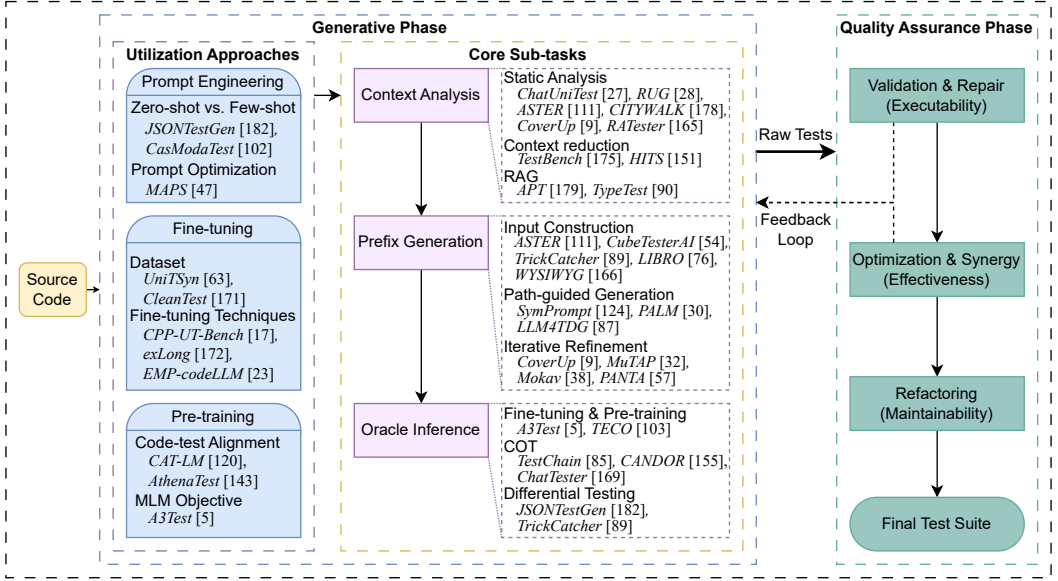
Generative Phase

Utilization Approaches

Prompt Engineering

Zero-shot vs. Few-shot
JSONTestGen [182], CasModaTest [102]
Prompt Optimization
MAPS [47]

Fine-tuning

Dataset
UniTSyn [63], CleanTest [171]
Fine-tuning Techniques
CPP-UT-Bench [17], exLong [172], EMP-codeLLM [23]

Pre-training

Code-test Alignment
CAT-LM [120], AthenaTest [143]
MLM Objective
A3Test [5]

Source Code

Core Sub-tasks

Context Analysis

Static Analysis
ChatUniTest [27], RUG [28], ASTER [111], CITYWALK [178], CoverUp [9], RATester [165]
Context reduction
TestBench [175], HITS [151]
RAG
APT [179], TypeTest [90]

Prefix Generation

Input Construction
ASTER [111], CubeTesterAI [54], TrickCatcher [89], LIBRO [76], WYSIWYG [166]
Path-guided Generation
SymPrompt [124], PALM [30], LLM4TDG [87]
Iterative Refinement
CoverUp [9], MuTAP [32], Mokav [38], PANTA [57]

Oracle Inference

Fine-tuning & Pre-training
A3Test [5], TECO [103]
COT
TestChain [85], CANDOR [155], ChatTester [169]
Differential Testing
JSONTestGen [182], TrickCatcher [89]

Raw Tests

Feedback Loop

Quality Assurance Phase

Validation & Repair (Executability)

Optimization & Synergy (Effectiveness)

Refactoring (Maintainability)

Final Test Suite